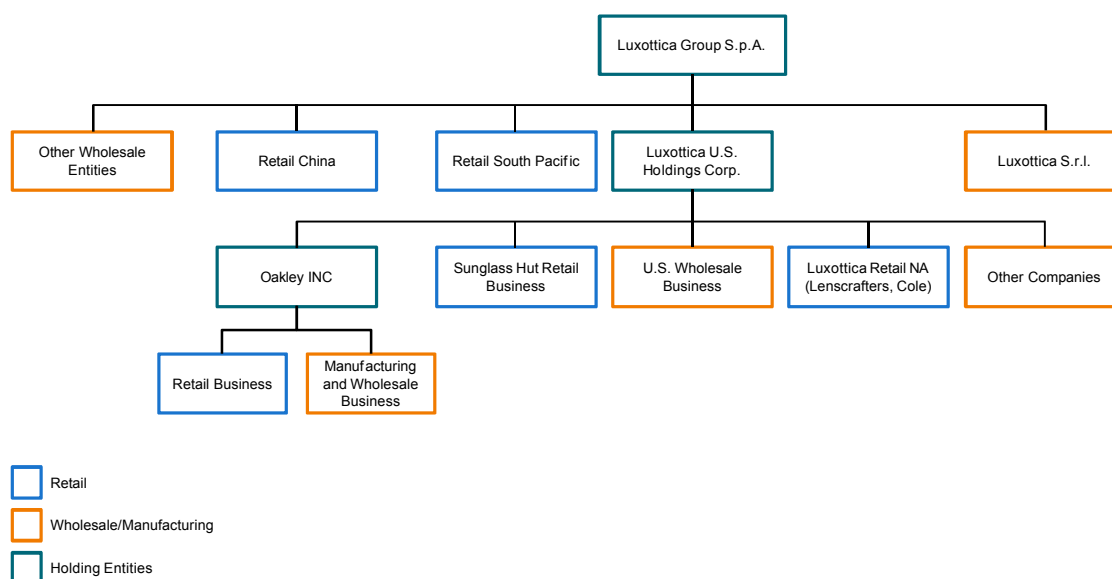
Luxottica Group S.p.A.

Other Wholesale Entities

Retail China

Retail South Pacific

Luxottica U.S. Holdings Corp.

Luxottica S.r.l.

Oakley INC

Sunglass Hut Retail Business

U.S. Wholesale Business

Luxottica Retail NA (Lenscrafters, Cole)

Other Companies

Retail Business

Manufacturing and Wholesale Business

Retail

Wholesale/Manufacturing

Holding Entities